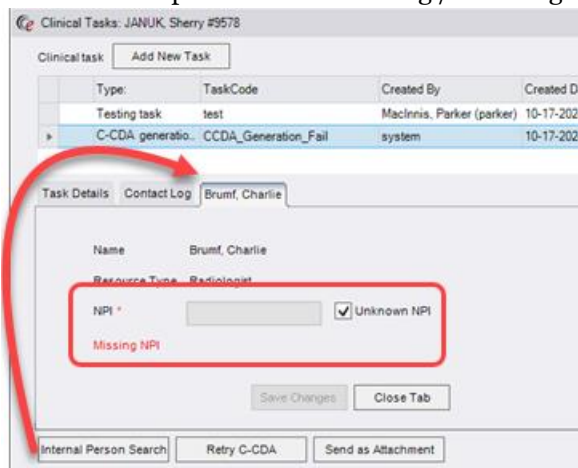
Clinical Tasks: JANUK, Sherry #9578

Clinical task | Add New Task

| Type: | TaskCode | Created By | Created D |
|---|---|---|---|
| Testing task | test | MacInnis, Parker (parker) | 10-17-202 |
| C-CDA generatio.. | CCDA_Generation_Fail | system | 10-17-202 |

Task Details | Contact Log | Brumf, Charlie

Name Brumf, Charlie

Resource Type Radiologist

NPI *

Unknown NPI

Missing NPI

Save Changes | Close Tab

Internal Person Search | Retry C-CDA | Send as Attachment